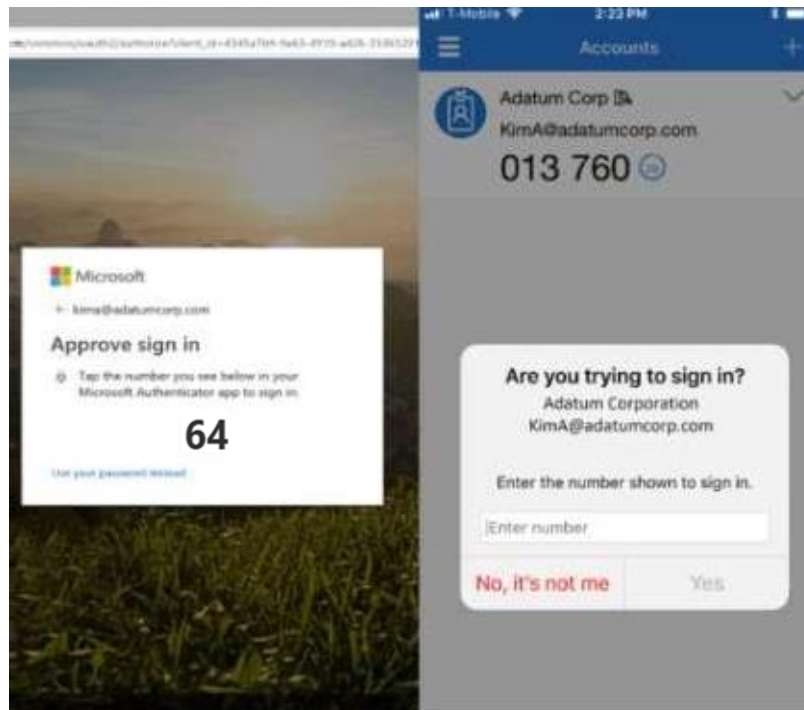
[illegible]/oauth2/authorize?client_id=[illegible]

T-Mobile 2:23 PM

Accounts

Adatum Corp
KimA@adatumcorp.com
013 760

Microsoft
← kima@adatumcorp.com
Approve sign in
Tap the number you see below in your Microsoft Authenticator app to sign in.
64
Use your password instead

Are you trying to sign in?
Adatum Corporation
KimA@adatumcorp.com
Enter the number shown to sign in.
Enter number
No, it's not me
Yes